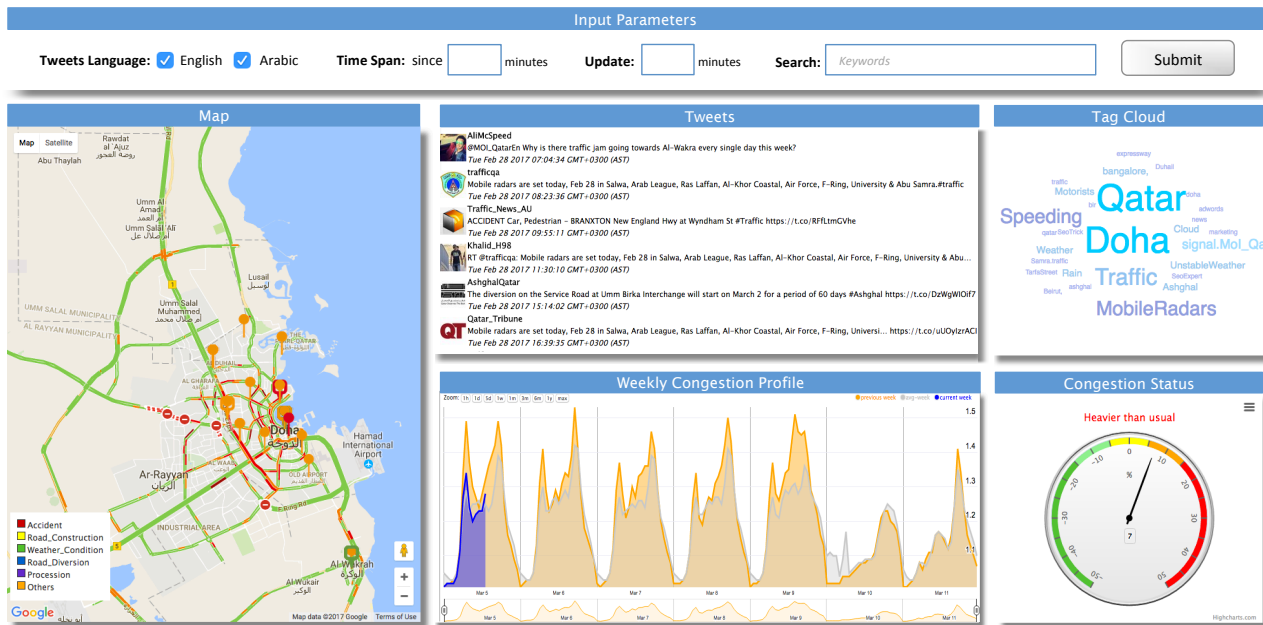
Input Parameters

Tweets Language: English Arabic Time Span: since minutes Update: minutes Search: Keywords Submit

Map

Map Satellite

Rawdat al Hamama روضة الحمام
Abu Thaylah
Izghawa ازغوى
Umm Al Amad أم العمد
Umm Salal Ali أم صلال علي
Lusail لوسيل
UMM SALAL MUNICIPALITY
AL RAYYAN MUNICIPALITY
Umm Salal Muhammed أم صلال محمد
AL GHARAFA
Doha الدوحة
Hamad International Airport
Ar-Rayyan الريان
OLD AIRPORT
INDUSTRIAL AREA
Al Wakrah الوكرة
Al Wukair الوكير

Accident
Road_Construction
Weather_Condition
Road_Diversion
Procession
Others

Google Map data ©2017 Google Terms of Use

Tweets

AliMcSpeed
@MOI_QatarEn Why is there traffic jam going towards Al-Wakra every single day this week?
Tue Feb 28 2017 07:04:34 GMT+0300 (AST)

trafficqa
Mobile radars are set today, Feb 28 in Salwa, Arab League, Ras Laffan, Al-Khor Coastal, Air Force, F-Ring, University & Abu Samra.#traffic
Tue Feb 28 2017 08:23:36 GMT+0300 (AST)

Traffic_News_AU
ACCIDENT Car, Pedestrian - BRAXTON New England Hwy at Wyndham St #Traffic https://t.co/RFfLtmCVhe
Tue Feb 28 2017 09:55:11 GMT+0300 (AST)

Khalid_H98
RT @trafficqa: Mobile radars are set today, Feb 28 in Salwa, Arab League, Ras Laffan, Al-Khor Coastal, Air Force, F-Ring, University & Abu...
Tue Feb 28 2017 11:30:10 GMT+0300 (AST)

AshghalQatar
The diversion on the Service Road at Umm Birka Interchange will start on March 2 for a period of 60 days #Ashghal https://t.co/DzWgWIOif7
Tue Feb 28 2017 15:14:02 GMT+0300 (AST)

Qatar_Tribune
Mobile radars are set today, Feb 28 in Salwa, Arab League, Ras Laffan, Al-Khor Coastal, Air Force, F-Ring, Universi... https://t.co/uUOylzrACI
Tue Feb 28 2017 16:39:35 GMT+0300 (AST)

Tag Cloud

expressway Dubai bangalore traffic Motorists Qatar Doha Speeding Cloud news adwords marketing qatar SeoTrick Doha signal.Moi_Qa Weather Samra.traffic Traffic UnstableWeather TarfaStreet Rain SeoExpert Beirut ashghal Ashghal MobileRadars

Weekly Congestion Profile

Zoom: 1h 1d 5d 1w 1m 3m 6m 1y max
previous week avg-week current week
1.5 1.4 1.3 1.2 1.1
Mar 5 Mar 6 Mar 7 Mar 8 Mar 9 Mar 10 Mar 11
Mar 5 Mar 6 Mar 7 Mar 8 Mar 9 Mar 10 Mar 11

Congestion Status

Heavier than usual
-50 -40 -30 -20 -10 0 10 20 30 40 50
%
7
Highcharts.com